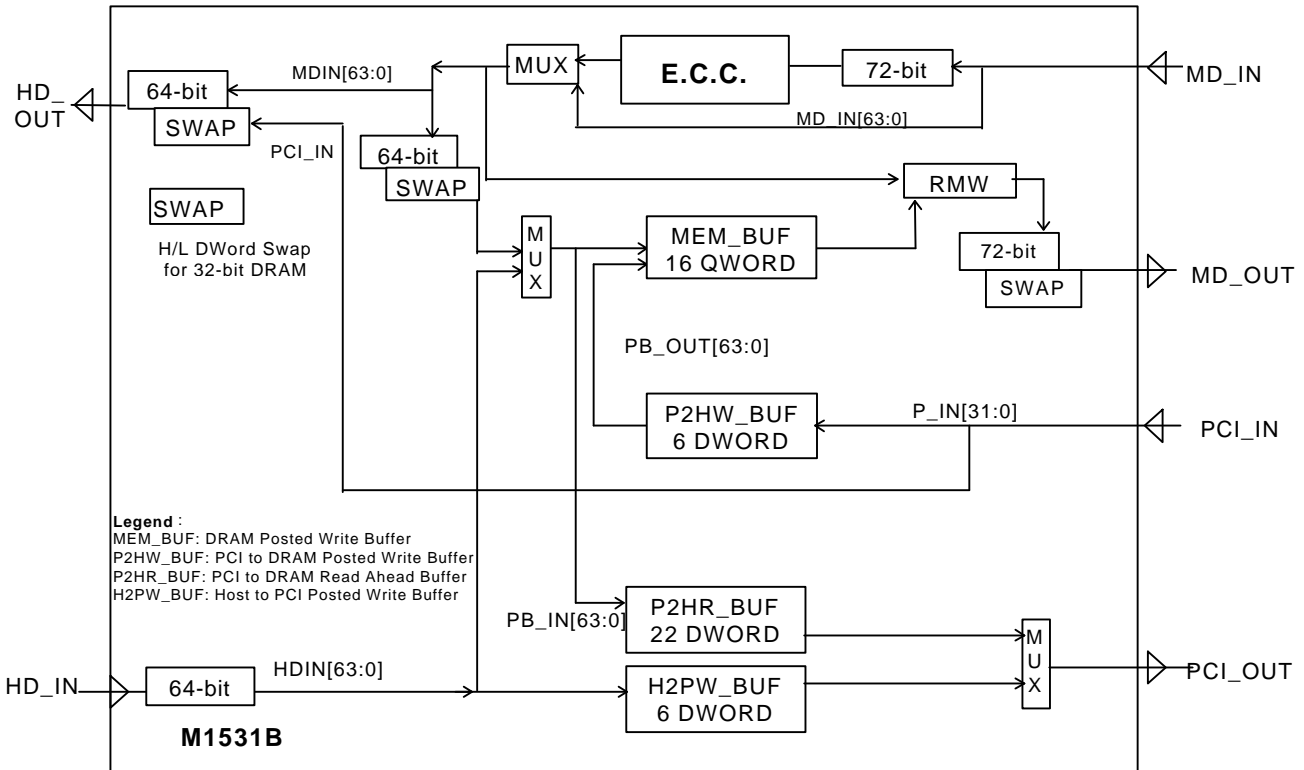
HD_ OUT

64-bit
SWAP

MDIN[63:0]

MUX

E.C.C.

72-bit

MD_IN

MD_IN[63:0]

PCI_IN

64-bit
SWAP

RMW

SWAP

H/L DWord Swap for 32-bit DRAM

M U X

MEM_BUF 16 QWORD

72-bit
SWAP

MD_OUT

PB_OUT[63:0]

P2HW_BUF 6 DWORD

P_IN[31:0]

PCI_IN

**Legend**:
MEM_BUF: DRAM Posted Write Buffer
P2HW_BUF: PCI to DRAM Posted Write Buffer
P2HR_BUF: PCI to DRAM Read Ahead Buffer
H2PW_BUF: Host to PCI Posted Write Buffer

PB_IN[63:0]

P2HR_BUF 22 DWORD

M U X

HD_IN

64-bit

HDIN[63:0]

H2PW_BUF 6 DWORD

PCI_OUT

M1531B